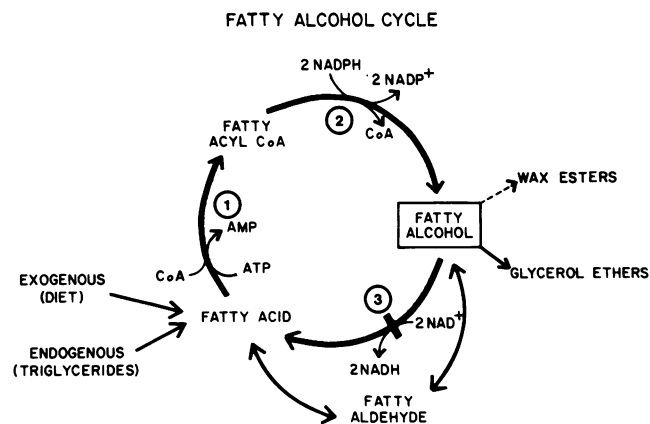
FATTY ALCOHOL CYCLE

2 NADPH

2 NADP$^+$

2

CoA

FATTY ACYL CoA

WAX ESTERS

1

AMP

FATTY ALCOHOL

CoA

ATP

GLYCEROL ETHERS

EXOGENOUS (DIET)

FATTY ACID

3

2 NAD$^+$

ENDOGENOUS (TRIGLYCERIDES)

2 NADH

FATTY ALDEHYDE